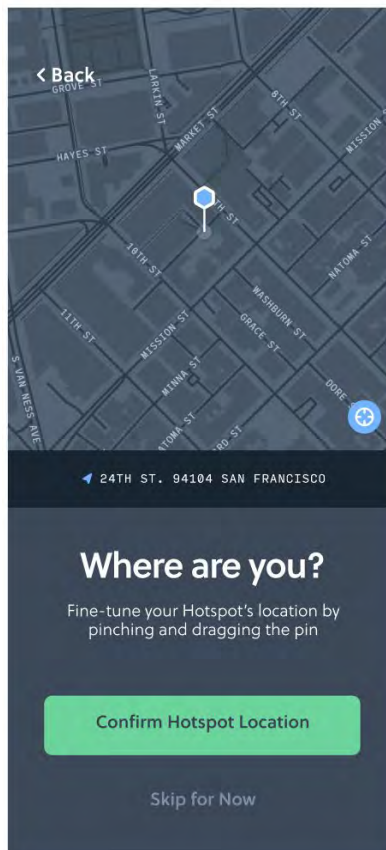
< Back

GROVE ST

LARKIN ST

8TH ST

MISSION ST

HAYES ST

MARKET ST

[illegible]TH ST

10TH ST

NATOMA ST

WASHBURN ST

11TH ST

MISSION ST

GRACE ST

MINNA ST

S VAN NESS AVE

NATOMA ST

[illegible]RD ST

DORE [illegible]

24TH ST. 94104 SAN FRANCISCO

Where are you?

Fine-tune your Hotspot's location by pinching and dragging the pin

Confirm Hotspot Location

Skip for Now